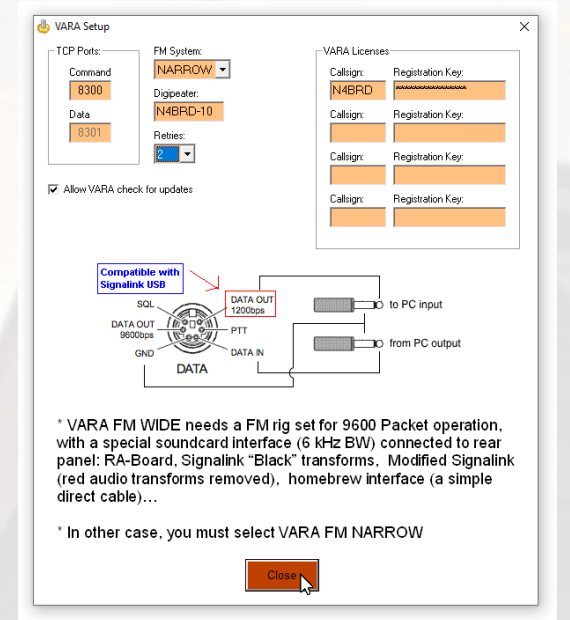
VARA Setup

TCP Ports:
Command
8300
Data
8301

FM System:
NARROW
Digipeater:
N4BRD-10
Retries:
2

VARA Licenses
Callsign: N4BRD
Registration Key: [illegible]
Callsign:
Registration Key:
Callsign:
Registration Key:
Callsign:
Registration Key:

Allow VARA check for updates

Compatible with Signalink USB
SQL
DATA OUT 9600bps
GND
DATA OUT 1200bps
PTT
DATA IN
DATA
to PC input
from PC output

* VARA FM WIDE needs a FM rig set for 9600 Packet operation, with a special soundcard interface (6 kHz BW) connected to rear panel: RA-Board, Signalink "Black" transforms, Modified Signalink (red audio transforms removed), homebrew interface (a simple direct cable)…

* In other case, you must select VARA FM NARROW

Close